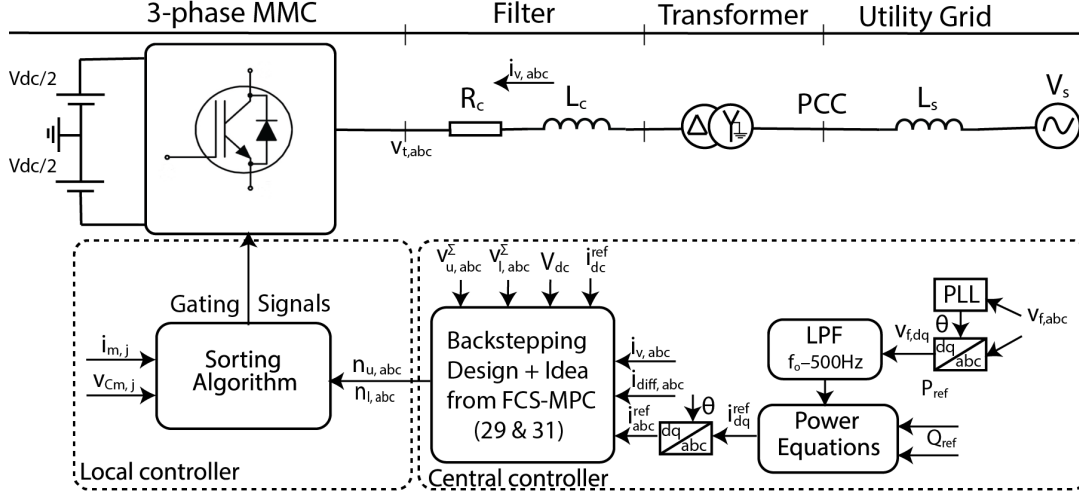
3-phase MMC

Filter

Transformer

Utility Grid

Vdc/2

Vdc/2

$i_{v,\,abc}$

$R_c$

$L_c$

PCC

$L_s$

$V_s$

$v_{t,abc}$

Gating Signals

$i_{m,\,j}$

$v_{Cm,\,j}$

Sorting Algorithm

$n_{u,\,abc}$

$n_{l,\,abc}$

Local controller

$v^{\Sigma}_{u,\,abc}$ $v^{\Sigma}_{l,\,abc}$ $V_{dc}$ $i^{ref}_{dc}$

Backstepping Design + Idea from FCS-MPC (29 & 31)

$i_{v,\,abc}$

$i_{diff,\,abc}$

$i^{ref}_{abc}$

$\theta$

dq abc

$i^{ref}_{dq}$

Power Equations

$Q_{ref}$

$P_{ref}$

LPF

$f_o$~500Hz

$v_{f,dq}$

PLL

$\theta$

dq abc

$v_{f,abc}$

Central controller